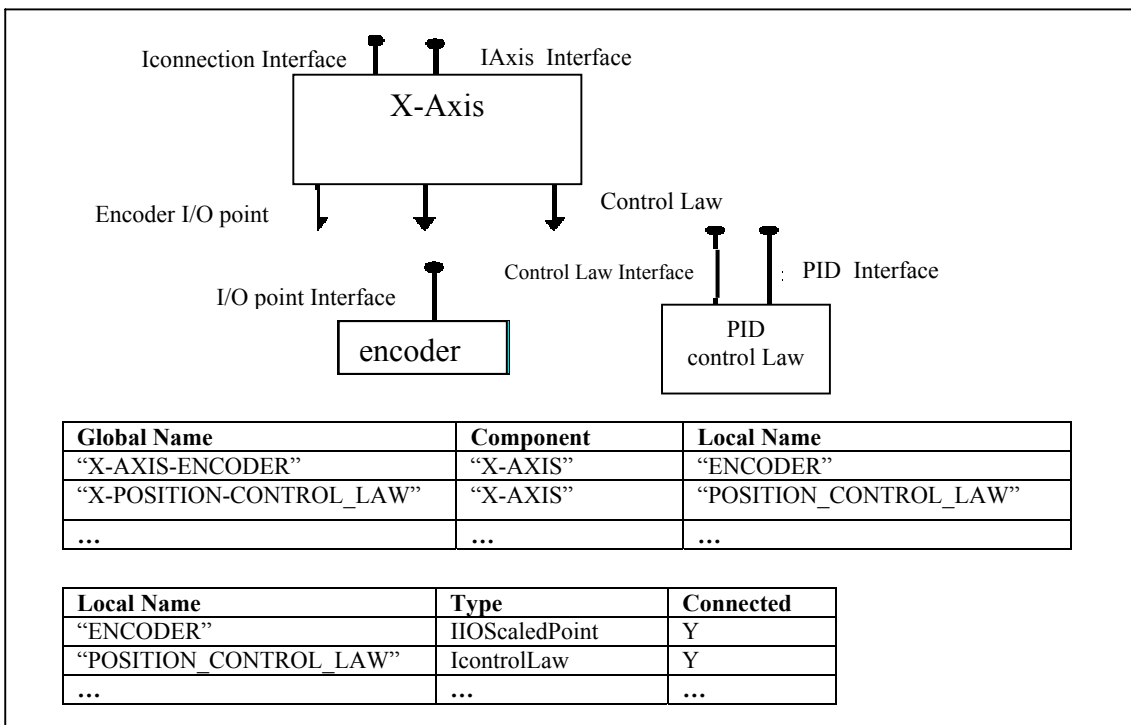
Iconnection Interface

IAxis Interface

X-Axis

Encoder I/O point

Control Law

Control Law Interface

PID Interface

I/O point Interface

encoder

PID
control Law

| Global Name | Component | Local Name |
|---|---|---|
| “X-AXIS-ENCODER” | “X-AXIS” | “ENCODER” |
| “X-POSITION-CONTROL_LAW” | “X-AXIS” | “POSITION_CONTROL_LAW” |
| … | … | … |

| Local Name | Type | Connected |
|---|---|---|
| “ENCODER” | IIOScaledPoint | Y |
| “POSITION_CONTROL_LAW” | IcontrolLaw | Y |
| … | … | … |